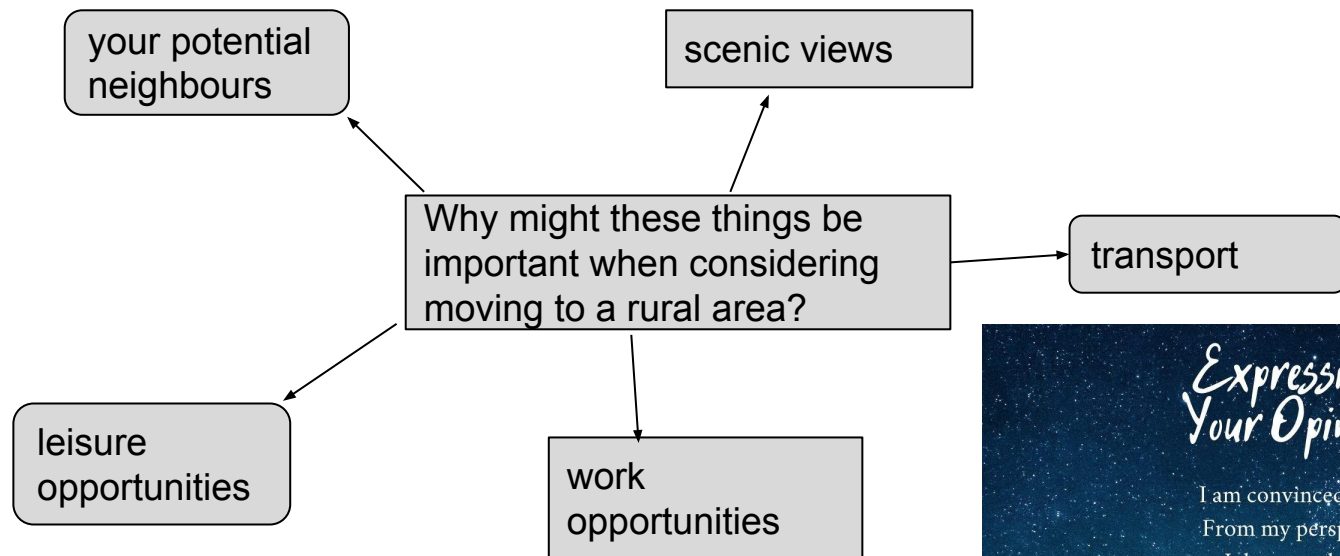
your potential neighbours

scenic views

Why might these things be important when considering moving to a rural area?

transport

leisure opportunities

work opportunities

Expressi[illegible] Your Opi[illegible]

I am convince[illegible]

From my persp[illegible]